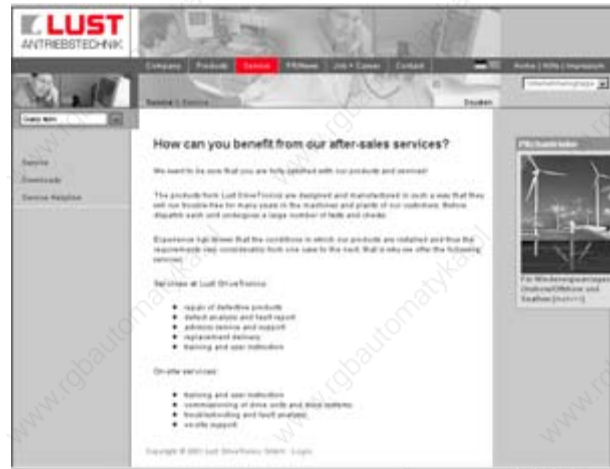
LUST
ANTRIEBSTECHNIK

Company | Products | Service | PR/News | Job + Career | Contact

Home | Hilfe | Impressum

Service | Service

Deutsch

How can you benefit from our after-sales services?

We want to be sure that you are fully satisfied with our products and services!

The products from Lust DriveTronics are designed and manufactured in such a way that they will run trouble-free for many years in the machines and plants of our customers. Before dispatch each unit undergoes a large number of tests and checks.

Experience has shown that the conditions in which our products are installed and thus the requirements vary considerably from one case to the next; that is why we offer the following services:

Services at Lust DriveTronics:

repair of defective products
defect analysis and fault report
advisory service and support
replacement delivery
training and user instruction

On-site services:

training and user instruction
commissioning of drive units and drive systems
troubleshooting and fault analysis
on-site support

Copyright © 2001 Lust DriveTronics GmbH · Login

Service
Downloads
Service Helpline

PR/Newsletter

Für Windenergieanlagen Onshore/Offshore und Seafloor [mehr]

www.rgbautomatyka.pl